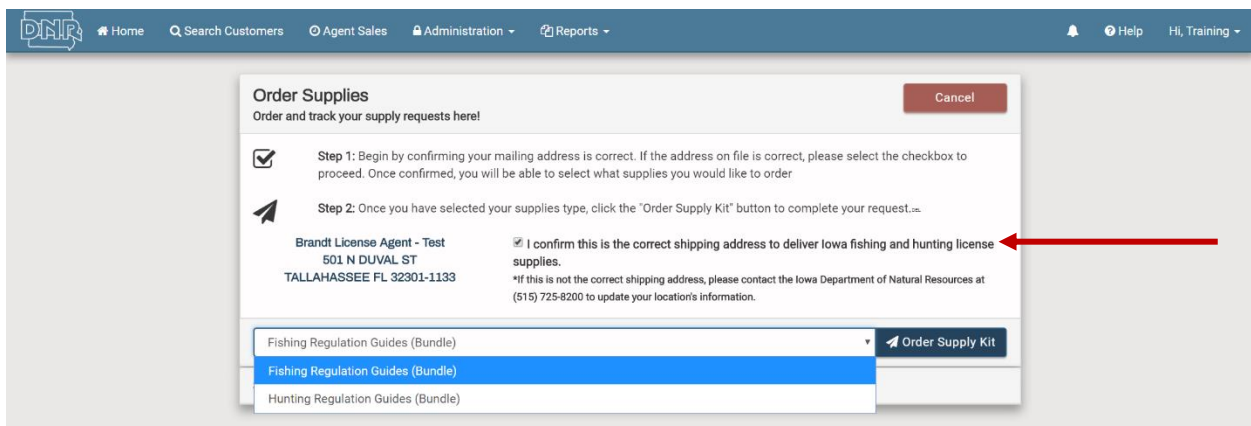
DNR Home Search Customers Agent Sales Administration Reports Help Hi, Training

Order Supplies
Order and track your supply requests here!

Cancel

Step 1: Begin by confirming your mailing address is correct. If the address on file is correct, please select the checkbox to proceed. Once confirmed, you will be able to select what supplies you would like to order

Step 2: Once you have selected your supplies type, click the "Order Supply Kit" button to complete your request.

Brandt License Agent - Test
501 N DUVAL ST
TALLAHASSEE FL 32301-1133

I confirm this is the correct shipping address to deliver Iowa fishing and hunting license supplies.
*If this is not the correct shipping address, please contact the Iowa Department of Natural Resources at (515) 725-8200 to update your location's information.

Fishing Regulation Guides (Bundle)
Order Supply Kit
Fishing Regulation Guides (Bundle)
Hunting Regulation Guides (Bundle)